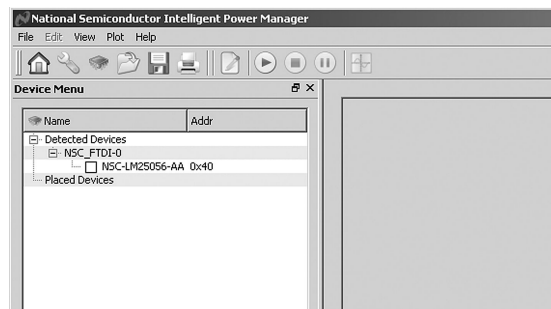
National Semiconductor Intelligent Power Manager

File Edit View Plot Help

Device Menu

| Name | Addr |
|---|---|
| Detected Devices | |
| NSC_FTDI-0 | |
| NSC-LM25056-AA | 0x40 |
| Placed Devices | |